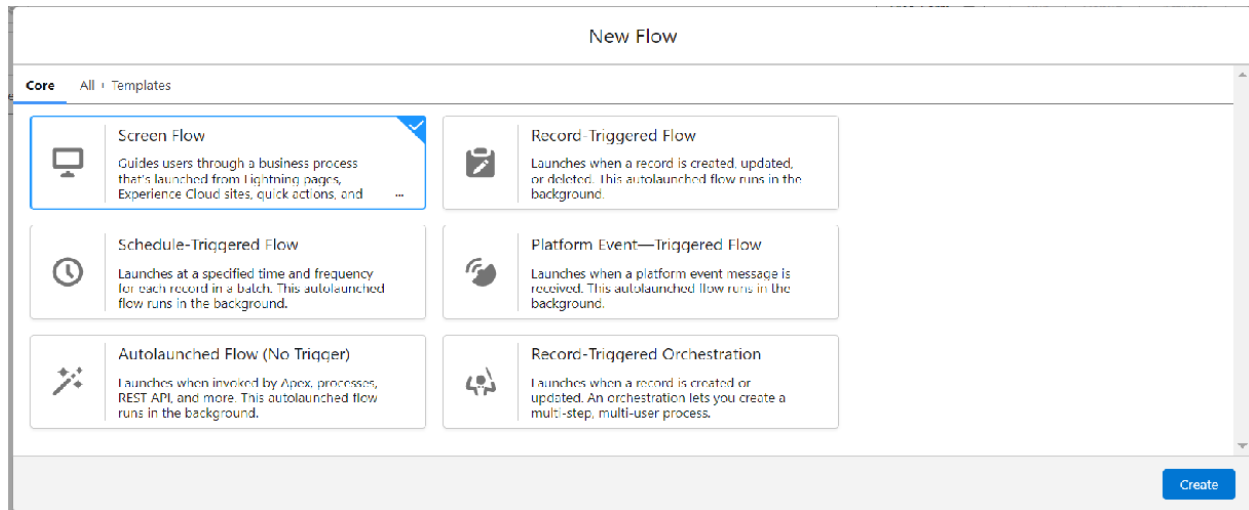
New Flow

Core All + Templates

Screen Flow
Guides users through a business process that's launched from Lightning pages, Experience Cloud sites, quick actions, and ...

Record-Triggered Flow
Launches when a record is created, updated, or deleted. This autolaunched flow runs in the background.

Schedule-Triggered Flow
Launches at a specified time and frequency for each record in a batch. This autolaunched flow runs in the background.

Platform Event—Triggered Flow
Launches when a platform event message is received. This autolaunched flow runs in the background.

Autolaunched Flow (No Trigger)
Launches when invoked by Apex, processes, REST API, and more. This autolaunched flow runs in the background.

Record-Triggered Orchestration
Launches when a record is created or updated. An orchestration lets you create a multi-step, multi-user process.

Create